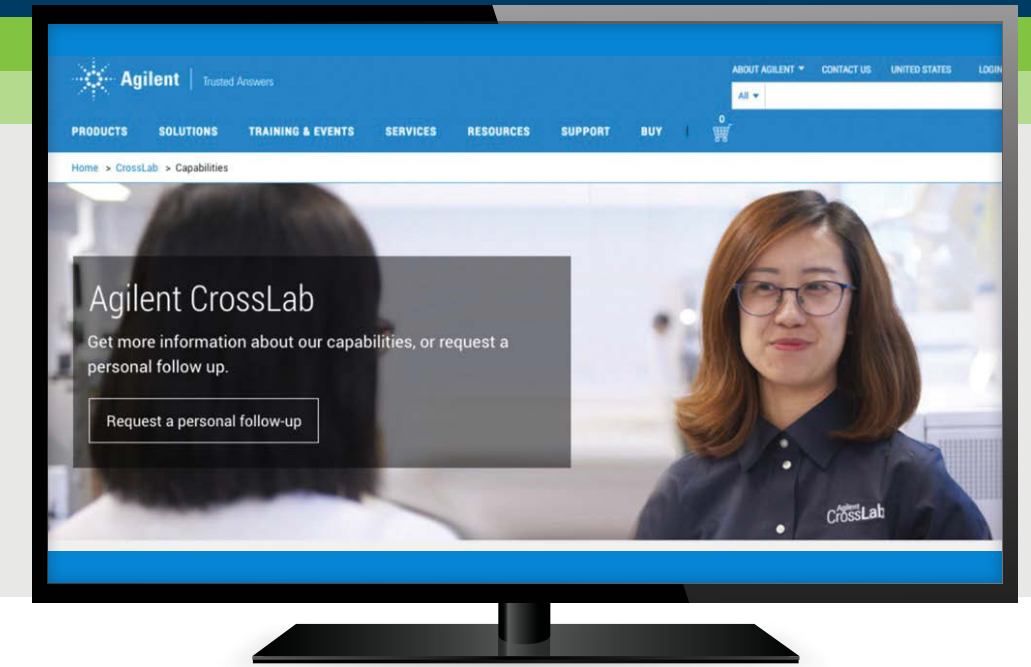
Agilent | Trusted Answers

ABOUT AGILENT ▾ CONTACT US UNITED STATES LOGIN

All ▾

PRODUCTS SOLUTIONS TRAINING & EVENTS SERVICES RESOURCES SUPPORT BUY 0

Home > CrossLab > Capabilities

Agilent CrossLab

Get more information about our capabilities, or request a personal follow up.

Request a personal follow-up

Agilent CrossLab